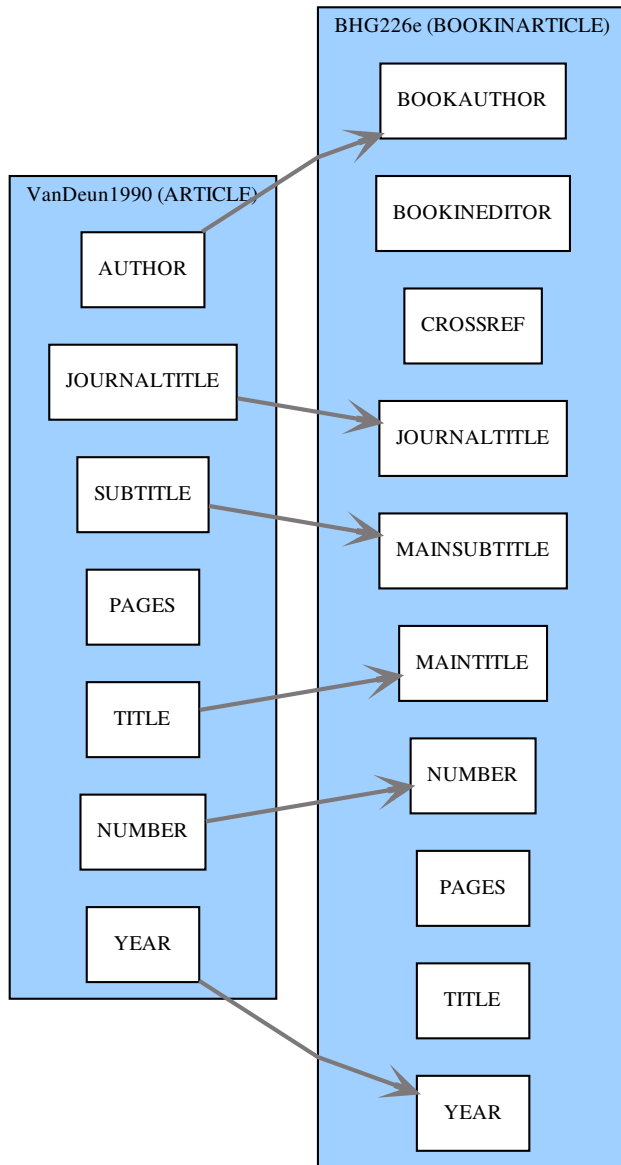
VanDeun1990 (ARTICLE)

AUTHOR

JOURNALTITLE

SUBTITLE

PAGES

TITLE

NUMBER

YEAR

BHG226e (BOOKINARTICLE)

BOOKAUTHOR

BOOKINEDITOR

CROSSREF

JOURNALTITLE

MAINSUBTITLE

MAINTITLE

NUMBER

PAGES

TITLE

YEAR